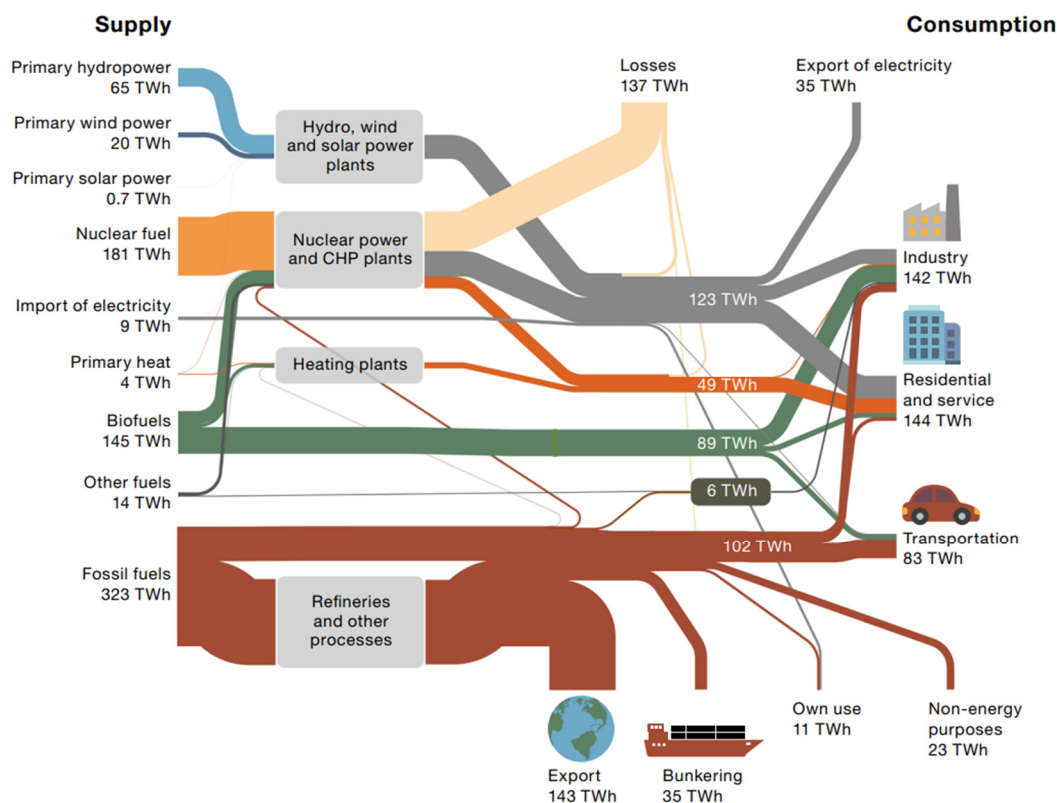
Supply

Consumption

Primary hydropower 65 TWh

Primary wind power 20 TWh

Primary solar power 0.7 TWh

Nuclear fuel 181 TWh

Import of electricity 9 TWh

Primary heat 4 TWh

Biofuels 145 TWh

Other fuels 14 TWh

Fossil fuels 323 TWh

Hydro, wind and solar power plants

Nuclear power and CHP plants

Heating plants

Refineries and other processes

Losses 137 TWh

Export of electricity 35 TWh

123 TWh

49 TWh

89 TWh

6 TWh

102 TWh

Industry 142 TWh

Residential and service 144 TWh

Transportation 83 TWh

Export 143 TWh

Bunkering 35 TWh

Own use 11 TWh

Non-energy purposes 23 TWh